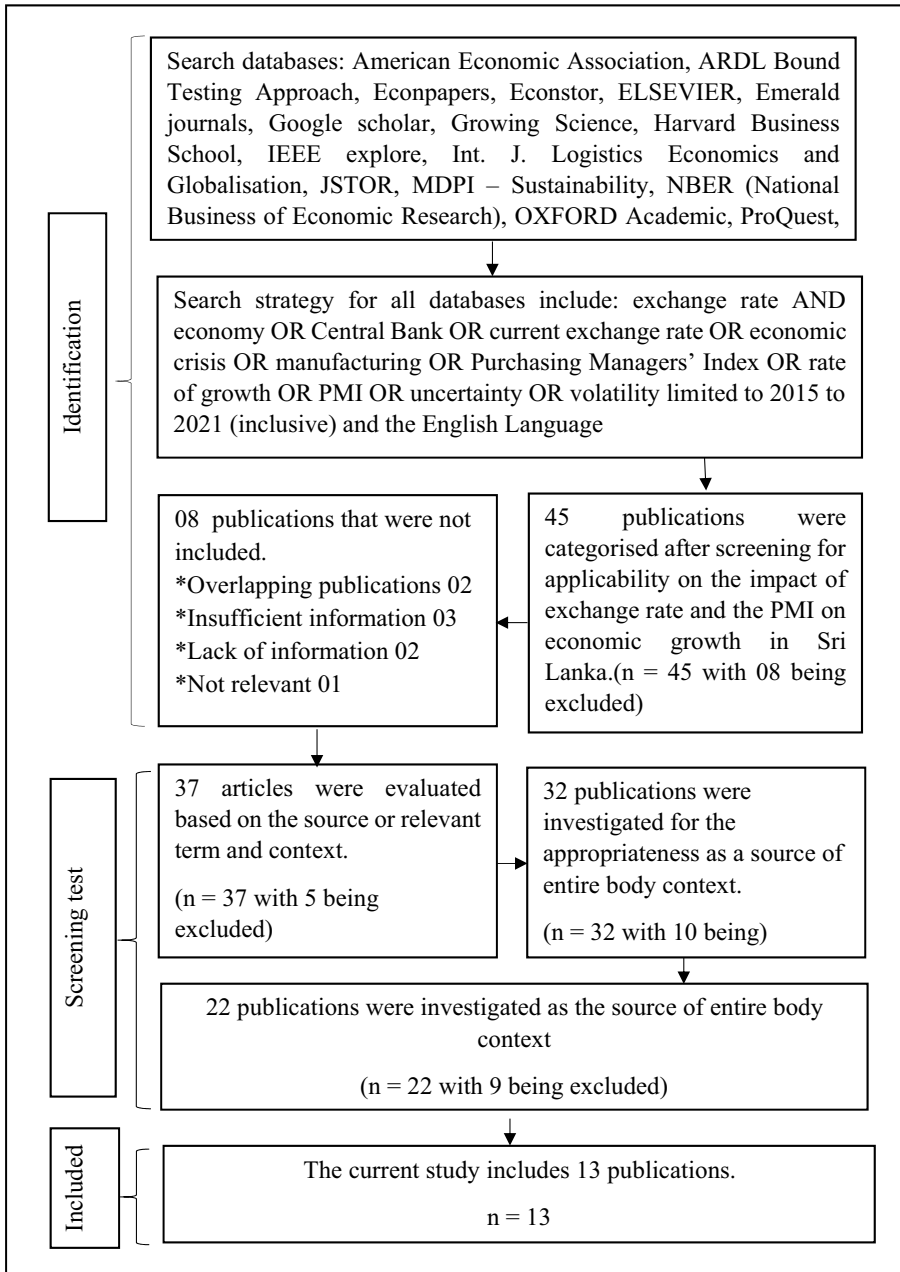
Identification

Search databases: American Economic Association, ARDL Bound Testing Approach, Econpapers, Econstor, ELSEVIER, Emerald journals, Google scholar, Growing Science, Harvard Business School, IEEE explore, Int. J. Logistics Economics and Globalisation, JSTOR, MDPI – Sustainability, NBER (National Business of Economic Research), OXFORD Academic, ProQuest,

Search strategy for all databases include: exchange rate AND economy OR Central Bank OR current exchange rate OR economic crisis OR manufacturing OR Purchasing Managers' Index OR rate of growth OR PMI OR uncertainty OR volatility limited to 2015 to 2021 (inclusive) and the English Language

45 publications were categorised after screening for applicability on the impact of exchange rate and the PMI on economic growth in Sri Lanka.(n = 45 with 08 being excluded)

08 publications that were not included.
*Overlapping publications 02
*Insufficient information 03
*Lack of information 02
*Not relevant 01

Screening test

37 articles were evaluated based on the source or relevant term and context.

(n = 37 with 5 being excluded)

32 publications were investigated for the appropriateness as a source of entire body context.

(n = 32 with 10 being)

22 publications were investigated as the source of entire body context

(n = 22 with 9 being excluded)

Included

The current study includes 13 publications.

n = 13